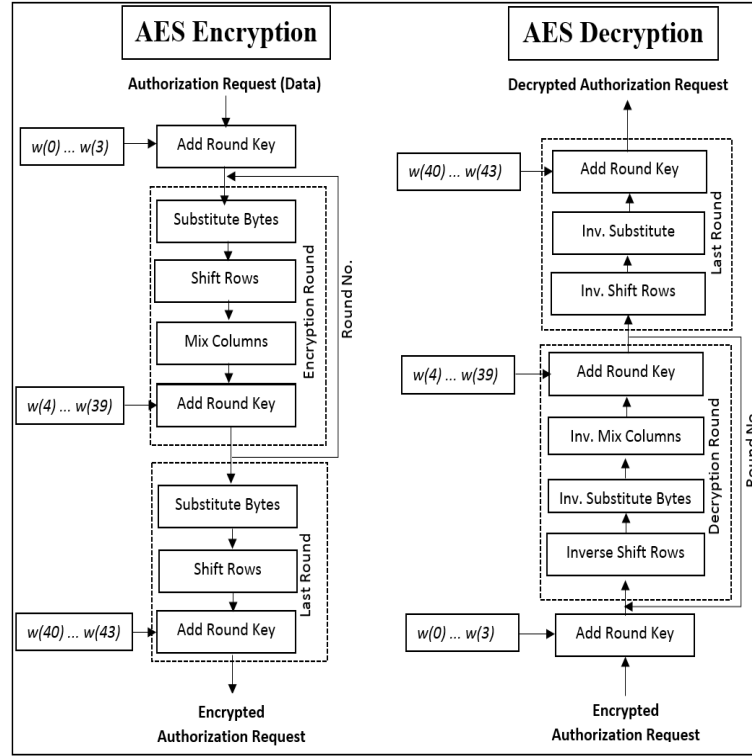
AES Encryption

Authorization Request (Data)

w(0) ... w(3)

Add Round Key

Substitute Bytes

Shift Rows

Mix Columns

w(4) ... w(39)

Add Round Key

Encryption Round

Round No.

Substitute Bytes

Shift Rows

w(40) ... w(43)

Add Round Key

Last Round

Encrypted Authorization Request

AES Decryption

Decrypted Authorization Request

w(40) ... w(43)

Add Round Key

Inv. Substitute

Inv. Shift Rows

Last Round

w(4) ... w(39)

Add Round Key

Inv. Mix Columns

Inv. Substitute Bytes

Inverse Shift Rows

Decryption Round

Round No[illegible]

w(0) ... w(3)

Add Round Key

Encrypted Authorization Request